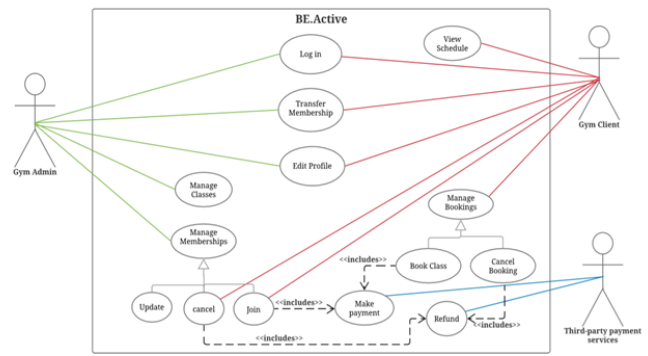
BE.Active

Gym Admin

Gym Client

Third-party payment services

Log in

View Schedule

Transfer Membership

Edit Profile

Manage Classes

Manage Bookings

Manage Memberships

Book Class

Cancel Booking

Update

cancel

Join

Make payment

Refund

<<includes>>

<<includes>>

<<includes>>

<<includes>>